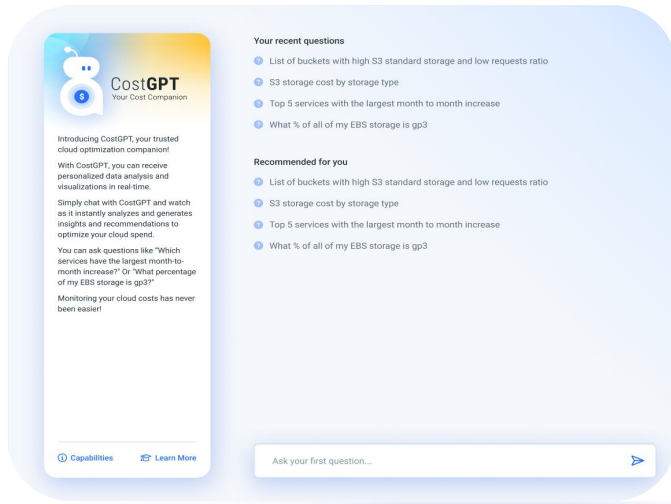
CostGPT
Your Cost Companion

Introducing CostGPT, your trusted cloud optimization companion!

With CostGPT, you can receive personalized data analysis and visualizations in real-time.

Simply chat with CostGPT and watch as it instantly analyzes and generates insights and recommendations to optimize your cloud spend.

You can ask questions like "Which services have the largest month-to-month increase?" Or "What percentage of my EBS storage is gp3?"

Monitoring your cloud costs has never been easier!

Capabilities
Learn More

Your recent questions

List of buckets with high S3 standard storage and low requests ratio

S3 storage cost by storage type

Top 5 services with the largest month to month increase

What % of all of my EBS storage is gp3

Recommended for you

List of buckets with high S3 standard storage and low requests ratio

S3 storage cost by storage type

Top 5 services with the largest month to month increase

What % of all of my EBS storage is gp3

Ask your first question...